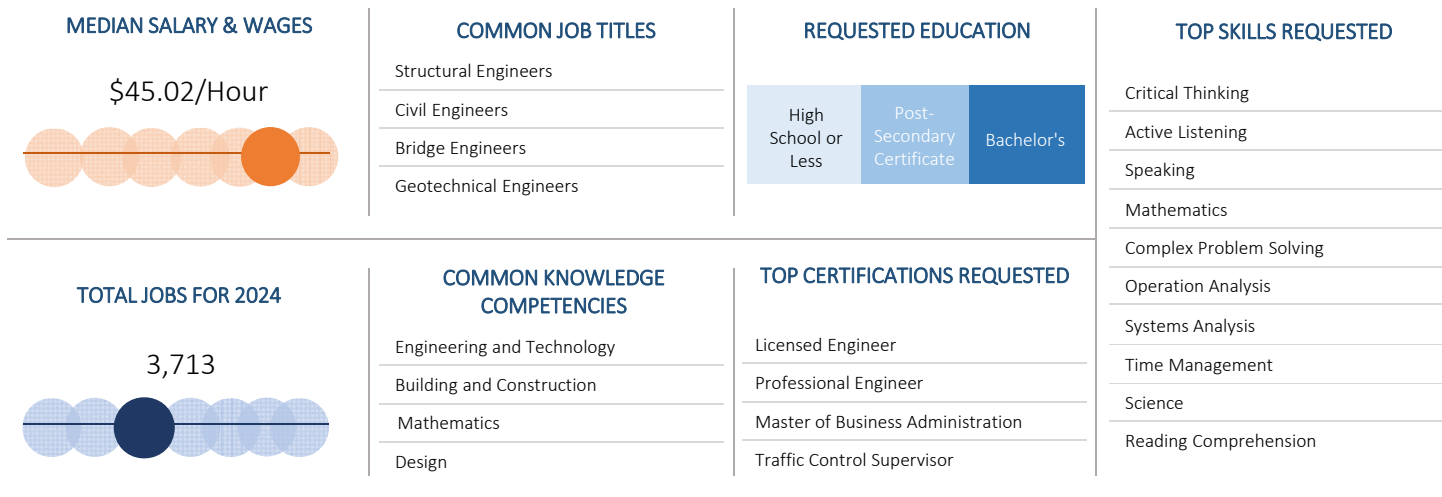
MEDIAN SALARY & WAGES

$45.02/Hour

COMMON JOB TITLES

Structural Engineers

Civil Engineers

Bridge Engineers

Geotechnical Engineers

REQUESTED EDUCATION

| High School or Less | Post-Secondary Certificate | Bachelor's |
|---|---|---|

TOP SKILLS REQUESTED

Critical Thinking

Active Listening

Speaking

Mathematics

Complex Problem Solving

Operation Analysis

Systems Analysis

Time Management

Science

Reading Comprehension

TOTAL JOBS FOR 2024

3,713

COMMON KNOWLEDGE COMPETENCIES

Engineering and Technology

Building and Construction

Mathematics

Design

TOP CERTIFICATIONS REQUESTED

Licensed Engineer

Professional Engineer

Master of Business Administration

Traffic Control Supervisor